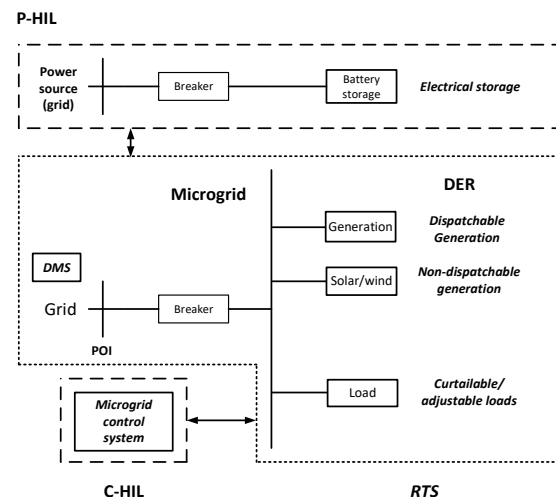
P-HIL

Power source (grid)

Breaker

Battery storage

Electrical storage

Microgrid

DER

Generation

Dispatchable Generation

DMS

Solar/wind

Non-dispatchable generation

Grid

Breaker

POI

Load

Curtailable/ adjustable loads

Microgrid control system

C-HIL

RTS